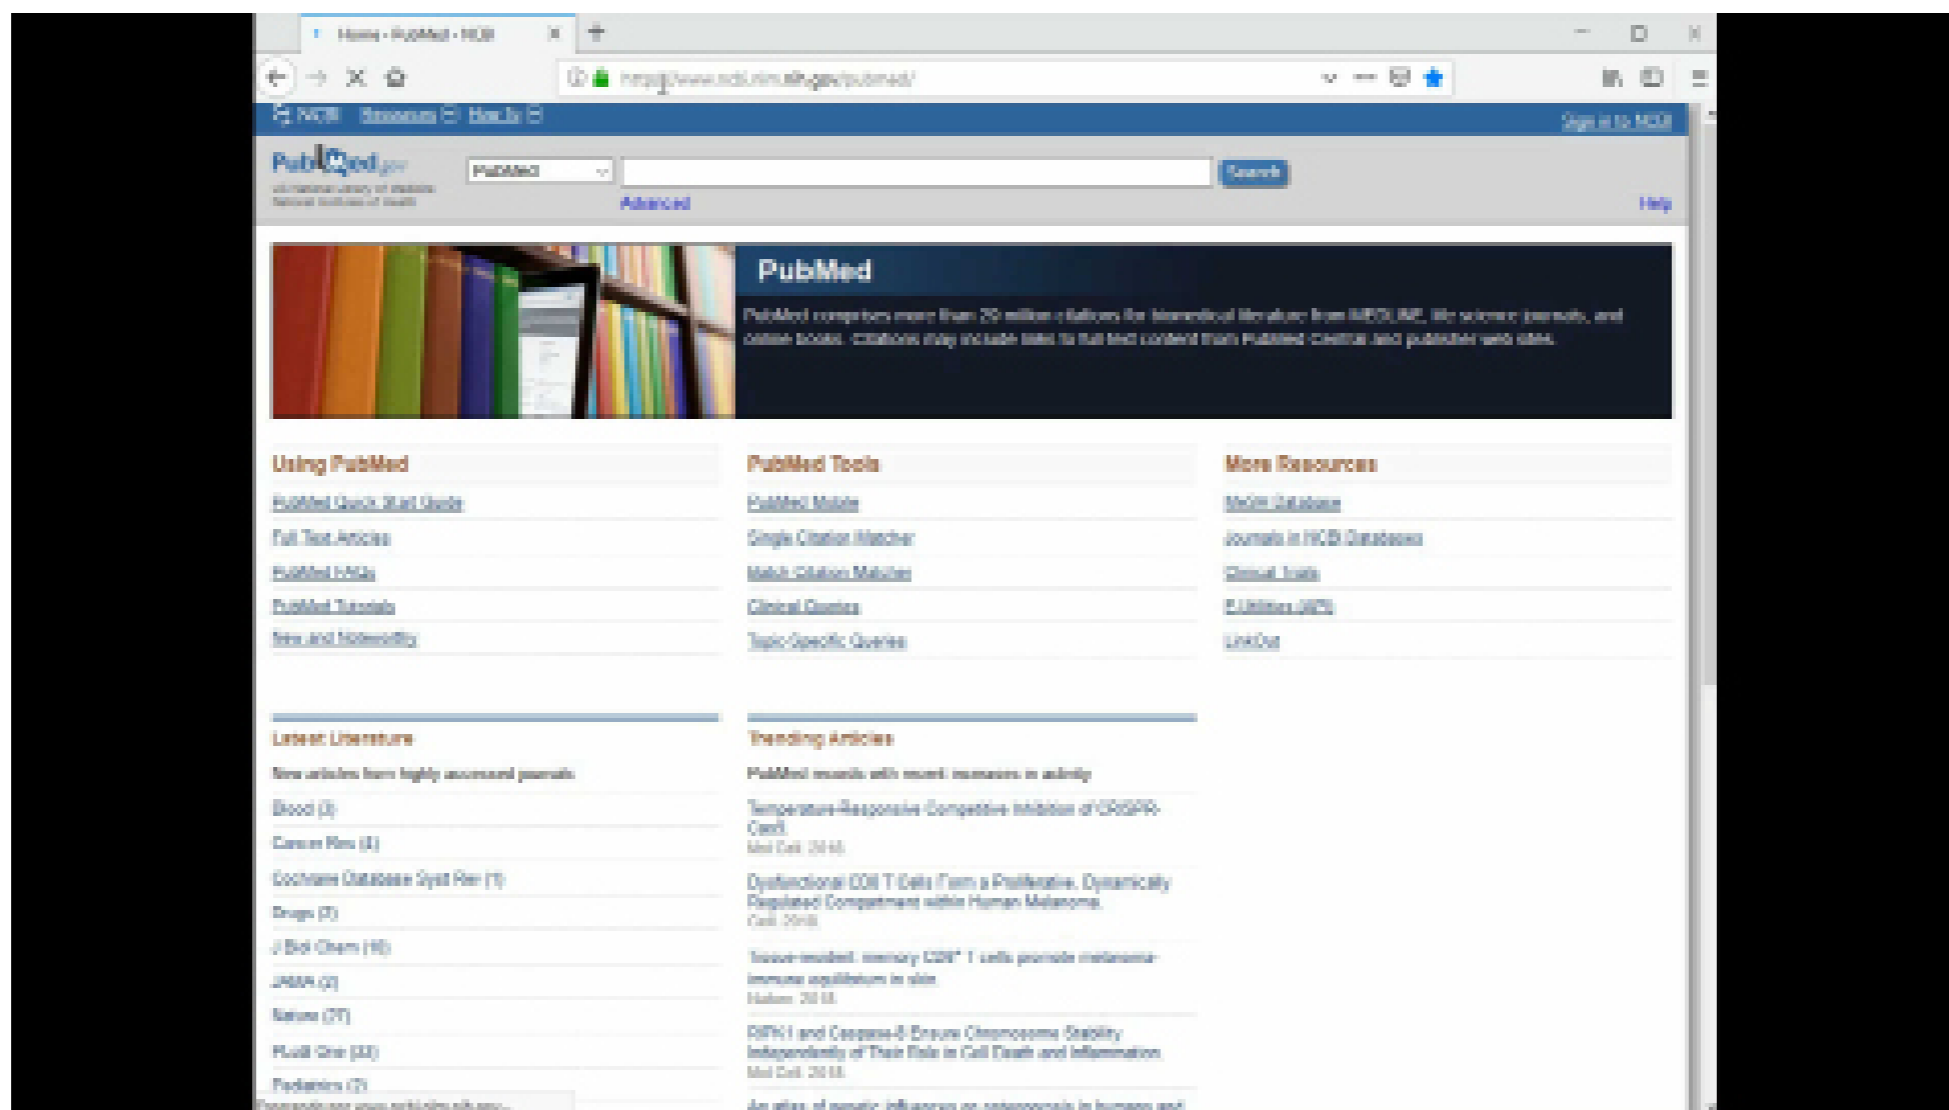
Home - PubMed - NCBI

https://www.ncbi.nlm.nih.gov/pubmed/

NCBI Resources How To

Sign in to NCBI

PubMed.gov
US National Library of Medicine
National Institutes of Health

PubMed

Search

Advanced

Help

PubMed

PubMed comprises more than 29 million citations for biomedical literature from MEDLINE, life science journals, and online books. Citations may include links to full-text content from PubMed Central and publisher web sites.

Using PubMed

PubMed Quick Start Guide

Full Text Articles

PubMed FAQs

PubMed Tutorials

New and Noteworthy

PubMed Tools

PubMed Mobile

Single Citation Matcher

Batch Citation Matcher

Clinical Queries

Topic-Specific Queries

More Resources

MeSH Database

Journals in NCBI Databases

Clinical Trials

E-Utilities (API)

LinkOut

Latest Literature

New articles from highly accessed journals

Blood (3)

Cancer Res (4)

Cochrane Database Syst Rev (1)

Drugs (3)

J Biol Chem (16)

JAMA (2)

Nature (27)

PLoS One (33)

Pediatrics (2)

Trending Articles

PubMed records with recent increases in activity

Temperature-Responsive Competitive Inhibition of CRISPR-Cas9.
Mol Cell. 2018.

Dysfunctional CD8 T Cells Form a Proliferative, Dynamically Regulated Compartment within Human Melanoma.
Cell. 2018.

Tissue-resident memory CD8+ T cells promote melanoma-immune equilibrium in skin.
Nature. 2018.

RIPK1 and Caspase-8 Ensure Chromosome Stability Independently of Their Role in Cell Death and Inflammation.
Mol Cell. 2018.

An atlas of genetic influences on osteoporosis in humans and

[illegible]